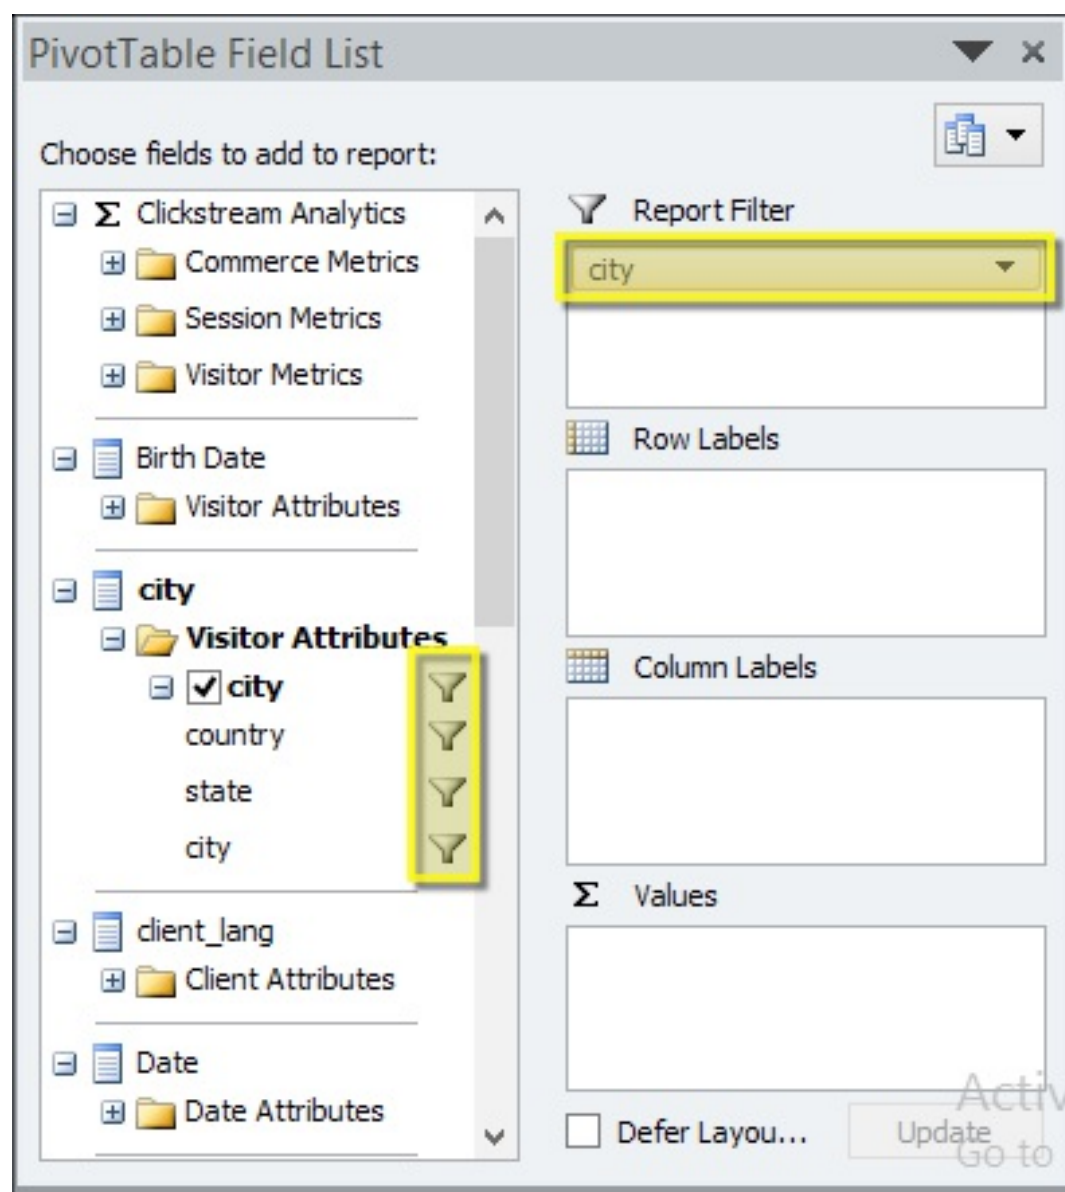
PivotTable Field List

Choose fields to add to report:

Σ Clickstream Analytics
Commerce Metrics
Session Metrics
Visitor Metrics
Birth Date
Visitor Attributes
city
Visitor Attributes
city
country
state
city
client_lang
Client Attributes
Date
Date Attributes

Report Filter
city
Row Labels
Column Labels
Σ Values

Defer Layou...
Update

Activ
Go to